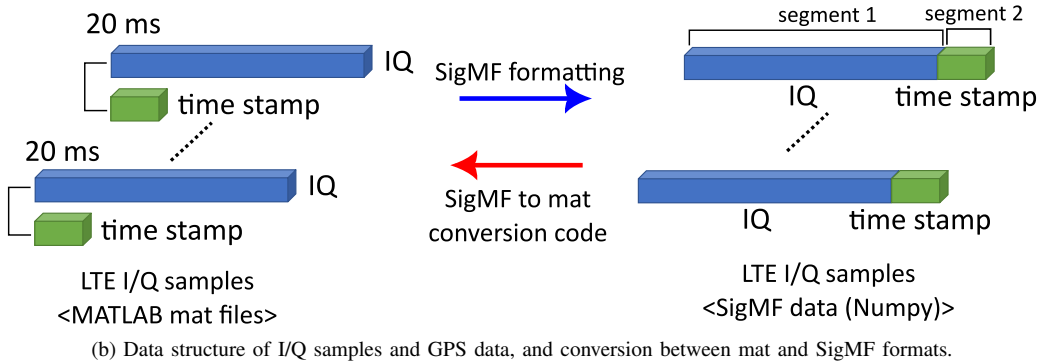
20 ms

IQ

time stamp

20 ms

IQ

time stamp

LTE I/Q samples
<MATLAB mat files>

SigMF formatting

SigMF to mat conversion code

segment 1

segment 2

IQ

time stamp

IQ

time stamp

LTE I/Q samples
<SigMF data (Numpy)>

(b) Data structure of I/Q samples and GPS data, and conversion between mat and SigMF formats.